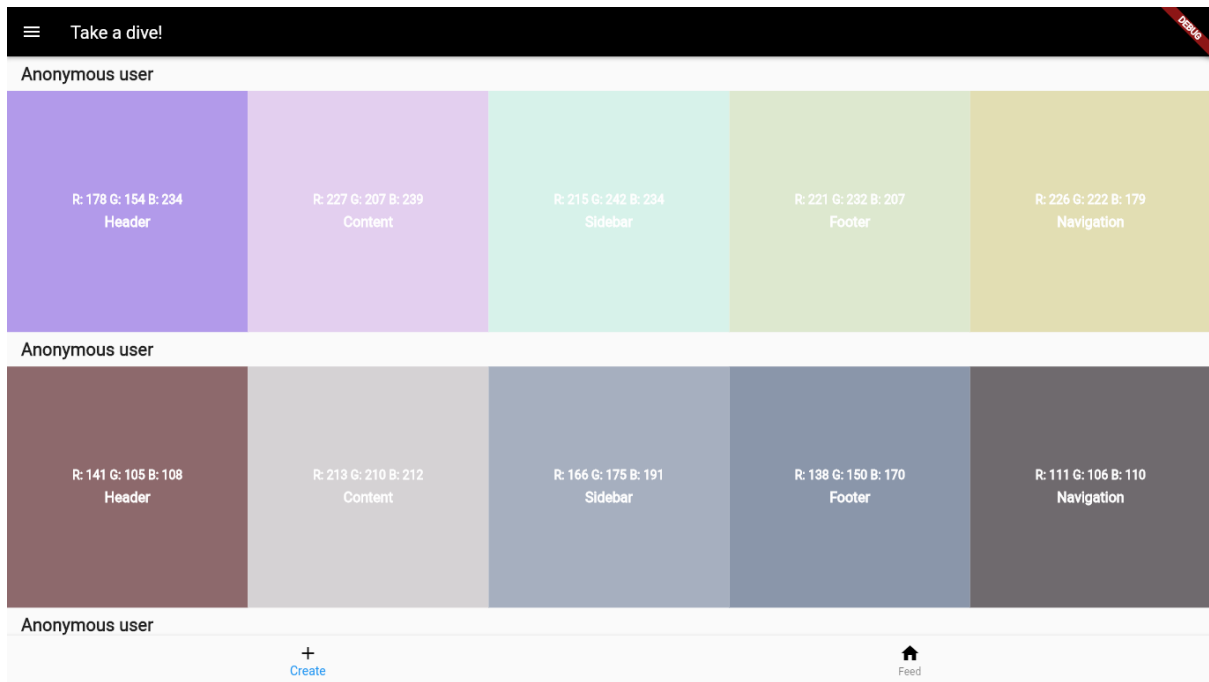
Take a dive!

DEBUG

Anonymous user

R: 178 G: 154 B: 234
Header

R: 227 G: 207 B: 239
Content

R: 215 G: 242 B: 234
Sidebar

R: 221 G: 232 B: 207
Footer

R: 226 G: 222 B: 179
Navigation

Anonymous user

R: 141 G: 105 B: 108
Header

R: 213 G: 210 B: 212
Content

R: 166 G: 175 B: 191
Sidebar

R: 138 G: 150 B: 170
Footer

R: 111 G: 106 B: 110
Navigation

Anonymous user

+
Create

Feed